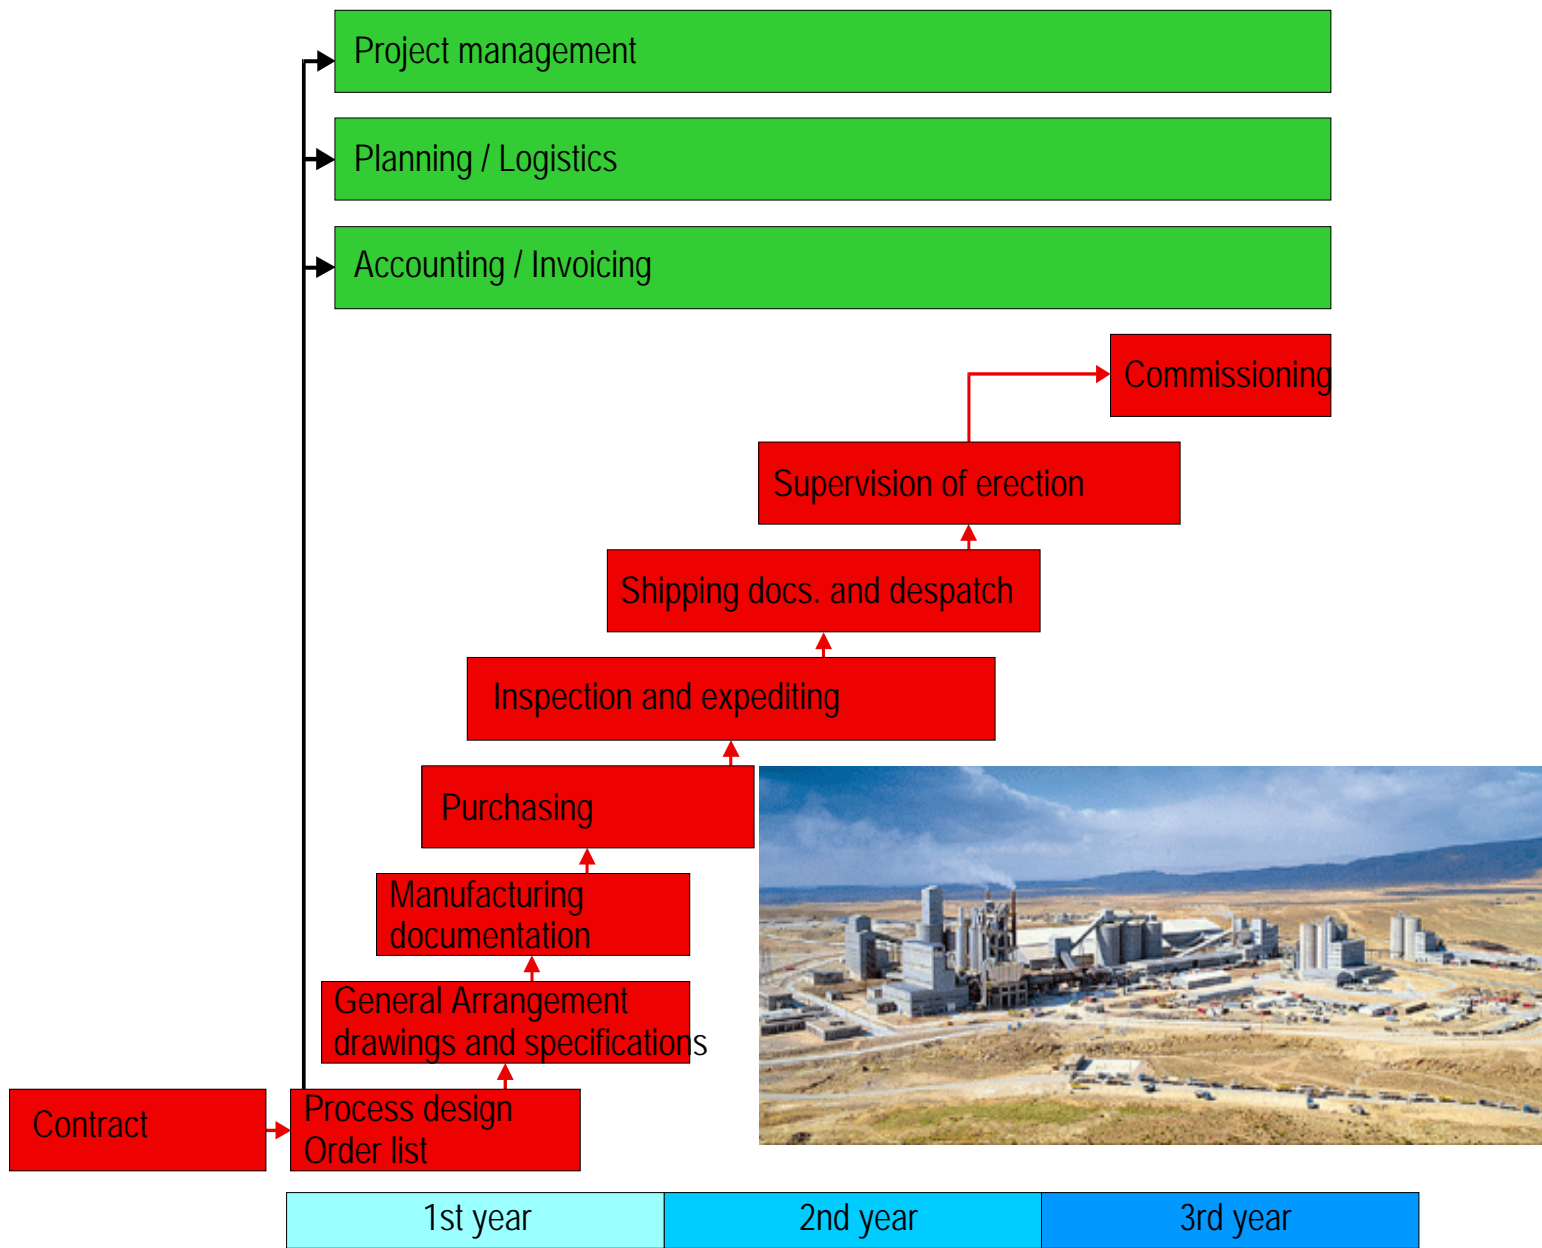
Project management

Planning / Logistics

Accounting / Invoicing

Commissioning

Supervision of erection

Shipping docs. and despatch

Inspection and expediting

Purchasing

Manufacturing documentation

General Arrangement drawings and specifications

Contract

Process design Order list

1st year

2nd year

3rd year